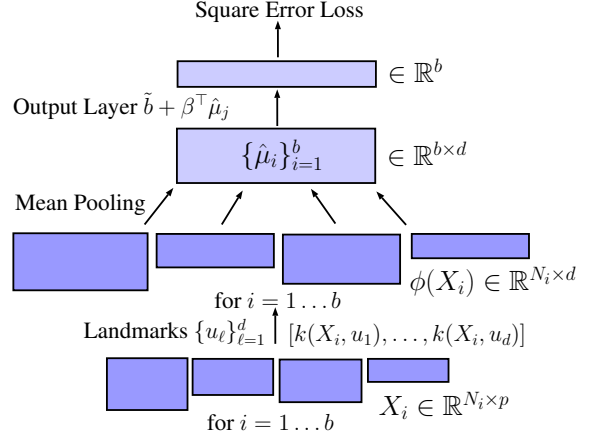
Square Error Loss

$\in \mathbb{R}^b$

Output Layer $\tilde{b} + \beta^\top \hat{\mu}_j$

$\{\hat{\mu}_i\}_{i=1}^b$ $\in \mathbb{R}^{b \times d}$

Mean Pooling

$\phi(X_i) \in \mathbb{R}^{N_i \times d}$

for $i = 1 \ldots b$

Landmarks $\{u_\ell\}_{\ell=1}^d$ $[k(X_i, u_1), \ldots, k(X_i, u_d)]$

$X_i \in \mathbb{R}^{N_i \times p}$

for $i = 1 \ldots b$